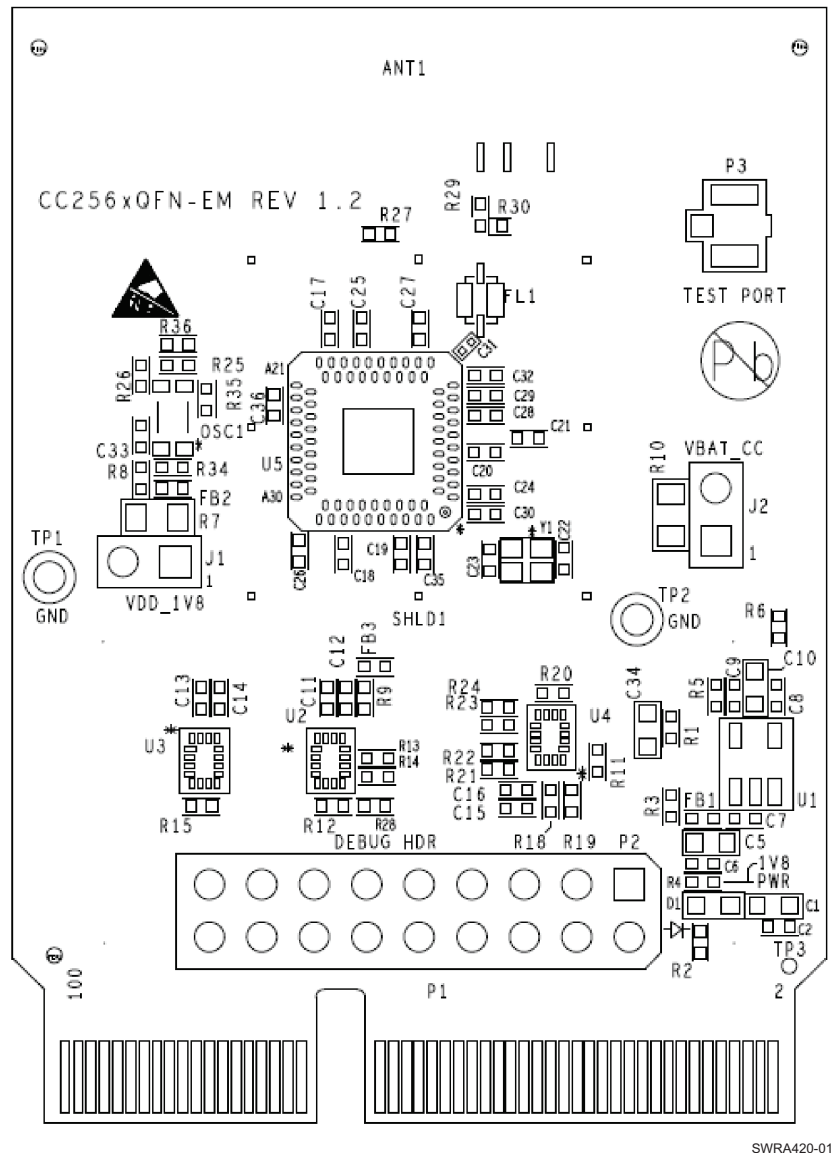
ANT1

CC256xQFN-EM REV 1.2

R27
R29 R30
P3
TEST PORT
FL1
C17 C25 C27
C31
R36
R26 R25
R35
A21
C36
C32
C29
C28
C21
OSC1
C33
R8 R34
FB2
R7
U5
A30
C20
C24
C30
Y1
C22
C23
R10 VBAT_CC
J2
1
TP1
GND
J1
1
VDD_1V8
C26 C18 C19 C35
SHLD1
TP2
GND
R6
C13 C14
U3
R15
C11 C12 FB3
R9
U2
R13
R14
R12 R28
R24
R23
R22
R21
C16
C15
R20
U4
C34
R1
R11
R18 R19
R5 C9 C10
C8
R3 FB1
U1
C7
C5
C6
1V8
R4 PWR
D1 C1
C2
TP3
R2
DEBUG HDR
P2
100
P1
2

SWRA420-01